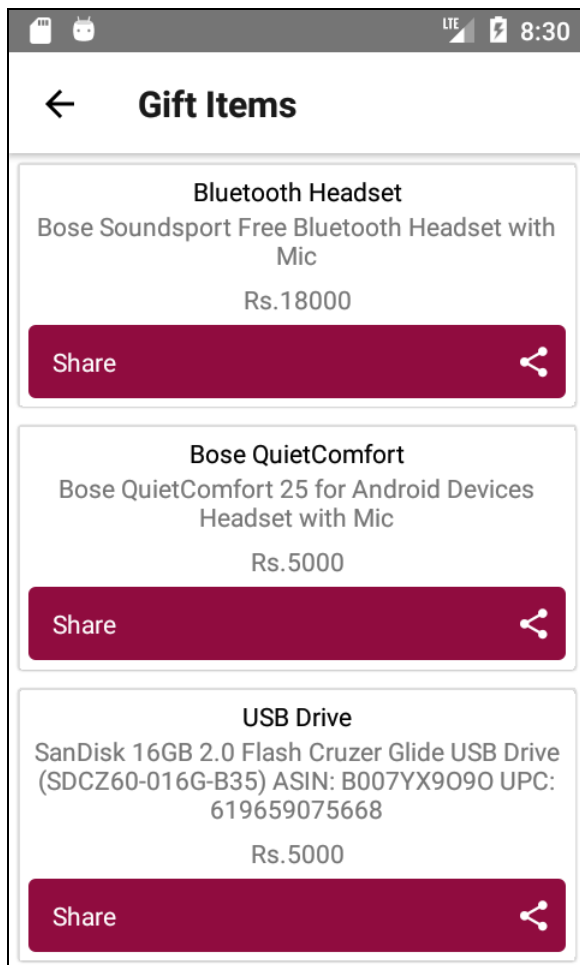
LTE 8:30

Gift Items

Bluetooth Headset
Bose Soundsport Free Bluetooth Headset with Mic
Rs.18000
Share

Bose QuietComfort
Bose QuietComfort 25 for Android Devices Headset with Mic
Rs.5000
Share

USB Drive
SanDisk 16GB 2.0 Flash Cruzer Glide USB Drive (SDCZ60-016G-B35) ASIN: B007YX9O9O UPC: 619659075668
Rs.5000
Share